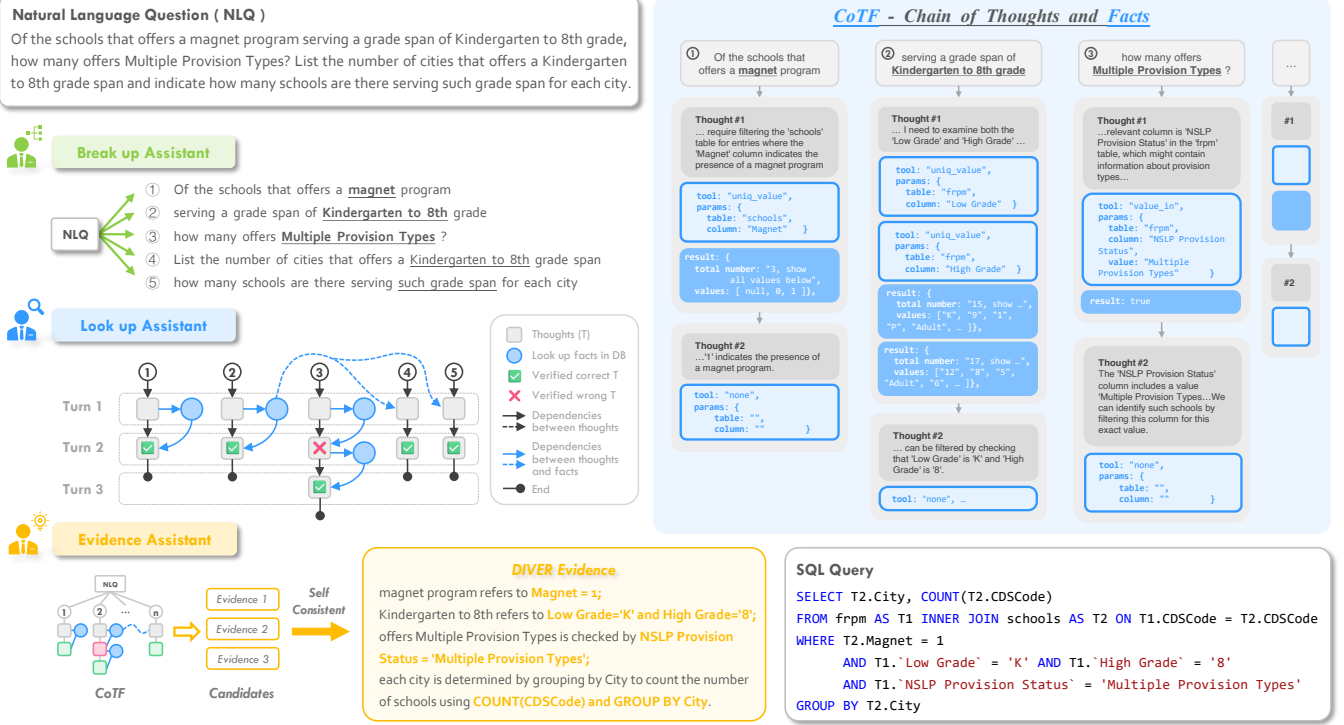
Natural Language Question ( NLQ )

Of the schools that offers a magnet program serving a grade span of Kindergarten to 8th grade, how many offers Multiple Provision Types? List the number of cities that offers a Kindergarten to 8th grade span and indicate how many schools are there serving such grade span for each city.

Break up Assistant

NLQ

① Of the schools that offers a magnet program
② serving a grade span of Kindergarten to 8th grade
③ how many offers Multiple Provision Types ?
④ List the number of cities that offers a Kindergarten to 8th grade span
⑤ how many schools are there serving such grade span for each city

Look up Assistant

① ② ③ ④ ⑤

Turn 1
Turn 2
Turn 3

Thoughts (T)
Look up facts in DB
Verified correct T
Verified wrong T
Dependencies between thoughts
Dependencies between thoughts and facts
End

Evidence Assistant

NLQ
① ② ... n
CoTF

Evidence 1
Evidence 2
Evidence 3
Candidates

Self Consistent

DIVER Evidence
magnet program refers to Magnet = 1;
Kindergarten to 8th refers to Low Grade='K' and High Grade='8';
offers Multiple Provision Types is checked by NSLP Provision Status = 'Multiple Provision Types';
each city is determined by grouping by City to count the number of schools using COUNT(CDSCode) and GROUP BY City.

CoTF - Chain of Thoughts and Facts

① Of the schools that offers a magnet program

Thought #1
... require filtering the 'schools' table for entries where the 'Magnet' column indicates the presence of a magnet program

tool: "uniq_value",
params: {
table: "schools",
column: "Magnet" }

result: {
total number: "3, show all values below",
values: [ null, 0, 1 ]},

Thought #2
...'1' indicates the presence of a magnet program.

tool: "none",
params: {
table: "",
column: "" }

② serving a grade span of Kindergarten to 8th grade

Thought #1
... I need to examine both the 'Low Grade' and 'High Grade' ...

tool: "uniq_value",
params: {
table: "frpm",
column: "Low Grade" }

tool: "uniq_value",
params: {
table: "frpm",
column: "High Grade" }

result: {
total number: "15, show ...",
values: ["K", "9", "1", "P", "Adult", ... ]},

result: {
total number: "17, show ...",
values: ["12", "8", "5", "Adult", "6", ... ]},

Thought #2
... can be filtered by checking that 'Low Grade' is 'K' and 'High Grade' is '8'.

tool: "none", ...

③ how many offers Multiple Provision Types ?

Thought #1
...relevant column is 'NSLP Provision Status' in the 'frpm' table, which might contain information about provision types...

tool: "value_in",
params: {
table: "frpm",
column: "NSLP Provision Status",
value: "Multiple Provision Types" }

result: true

Thought #2
The 'NSLP Provision Status' column includes a value 'Multiple Provision Types...We can identify such schools by filtering this column for this exact value.

tool: "none",
params: {
table: "",
column: "" }

...
#1
#2

SQL Query
SELECT T2.City, COUNT(T2.CDSCode)
FROM frpm AS T1 INNER JOIN schools AS T2 ON T1.CDSCode = T2.CDSCode
WHERE T2.Magnet = 1
AND T1.`Low Grade` = 'K' AND T1.`High Grade` = '8'
AND T1.`NSLP Provision Status` = 'Multiple Provision Types'
GROUP BY T2.City